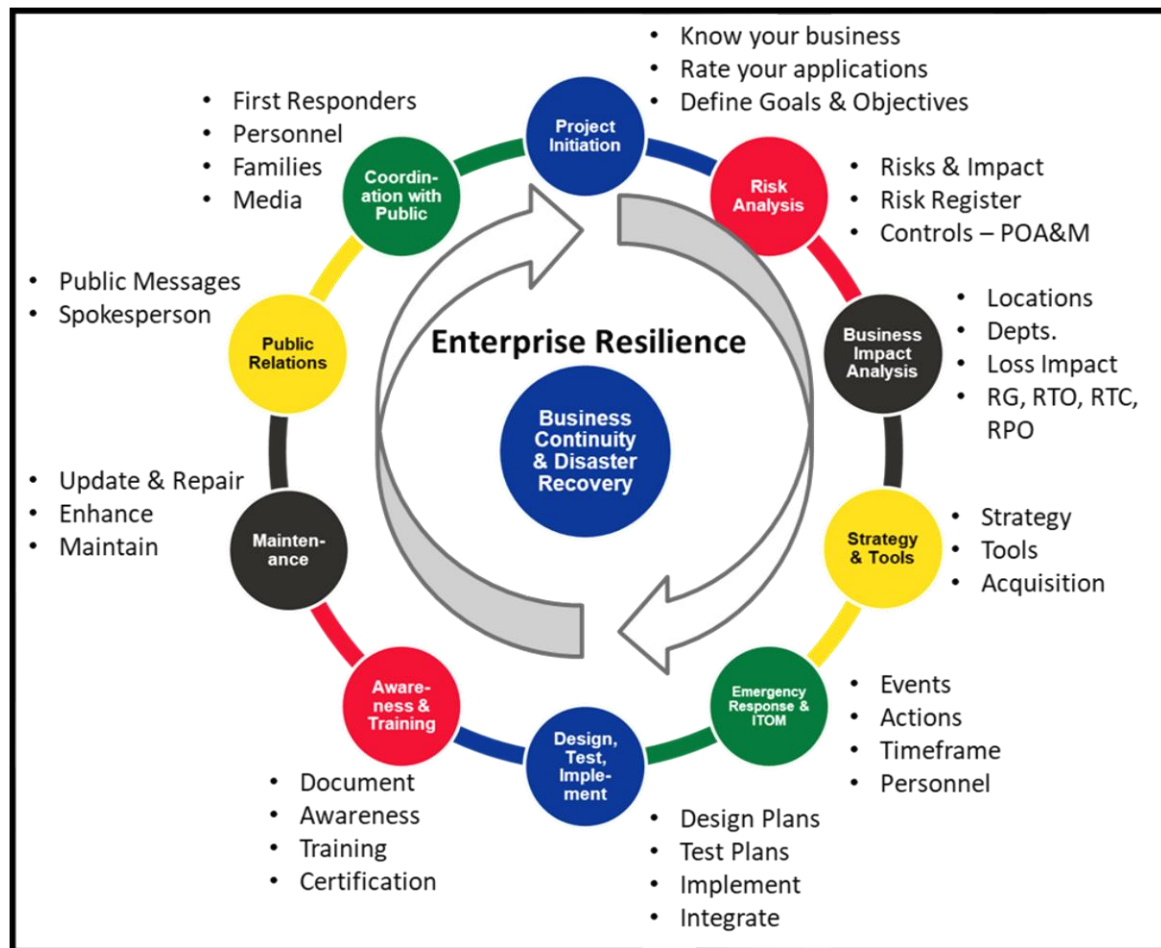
Enterprise Resilience

Business Continuity & Disaster Recovery

Project Initiation
- Know your business
- Rate your applications
- Define Goals & Objectives

Risk Analysis
- Risks & Impact
- Risk Register
- Controls – POA&M

Business Impact Analysis
- Locations
- Depts.
- Loss Impact
- RG, RTO, RTC, RPO

Strategy & Tools
- Strategy
- Tools
- Acquisition

Emergency Response & ITOM
- Events
- Actions
- Timeframe
- Personnel

Design, Test, Implement
- Design Plans
- Test Plans
- Implement
- Integrate

Aware-ness & Training
- Document
- Awareness
- Training
- Certification

Mainten-ance
- Update & Repair
- Enhance
- Maintain

Public Relations
- Public Messages
- Spokesperson

Coordin-ation with Public
- First Responders
- Personnel
- Families
- Media